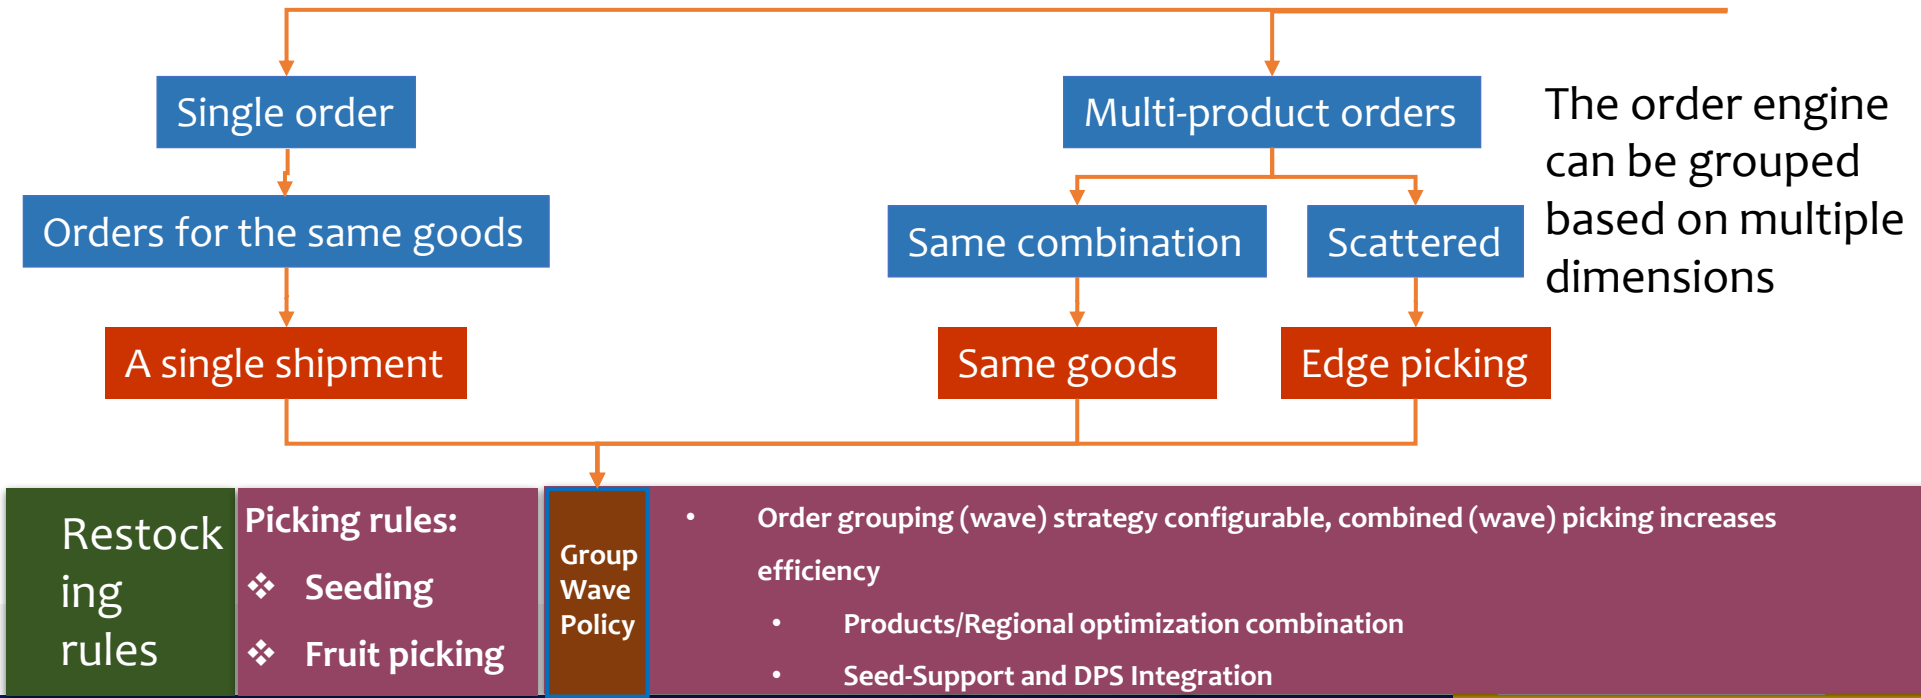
Single order

Orders for the same goods

A single shipment

Multi-product orders

Same combination

Scattered

Same goods

Edge picking

The order engine can be grouped based on multiple dimensions

Restock ing rules

Picking rules:

❖ Seeding

❖ Fruit picking

Group Wave Policy

• Order grouping (wave) strategy configurable, combined (wave) picking increases efficiency

• Products/Regional optimization combination

• Seed-Support and DPS Integration